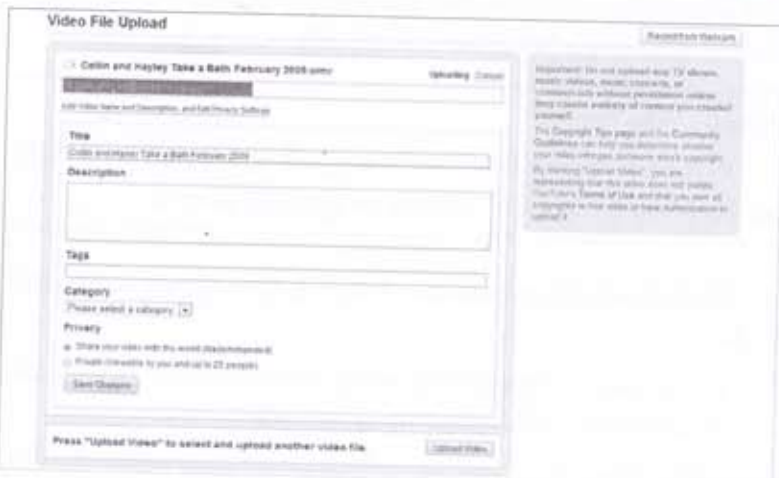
Video File Upload

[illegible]

Collin and Hayley Take a Bath February 2009.wmv

Uploading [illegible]

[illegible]

Edit Video Name and Description, and Edit Privacy Settings

Title

Collin and Hayley Take a Bath February 2009

Description

Tags

Category

Please select a category

Privacy

Share your video with the world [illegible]

Private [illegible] to you and up to 25 people)

Save Changes

Press "Upload Video" to select and upload another video file.

Upload Video

Important: Do not upload any TV shows, music videos, music concerts, or commercials without permission unless they consist entirely of content you created yourself.

The Copyright Tips page and the Community Guidelines can help you determine whether your video infringes someone else's copyright.

By clicking "Upload Video", you are representing that this video does not violate YouTube's Terms of Use and that you own all copyrights in this video or have authorization to upload it.